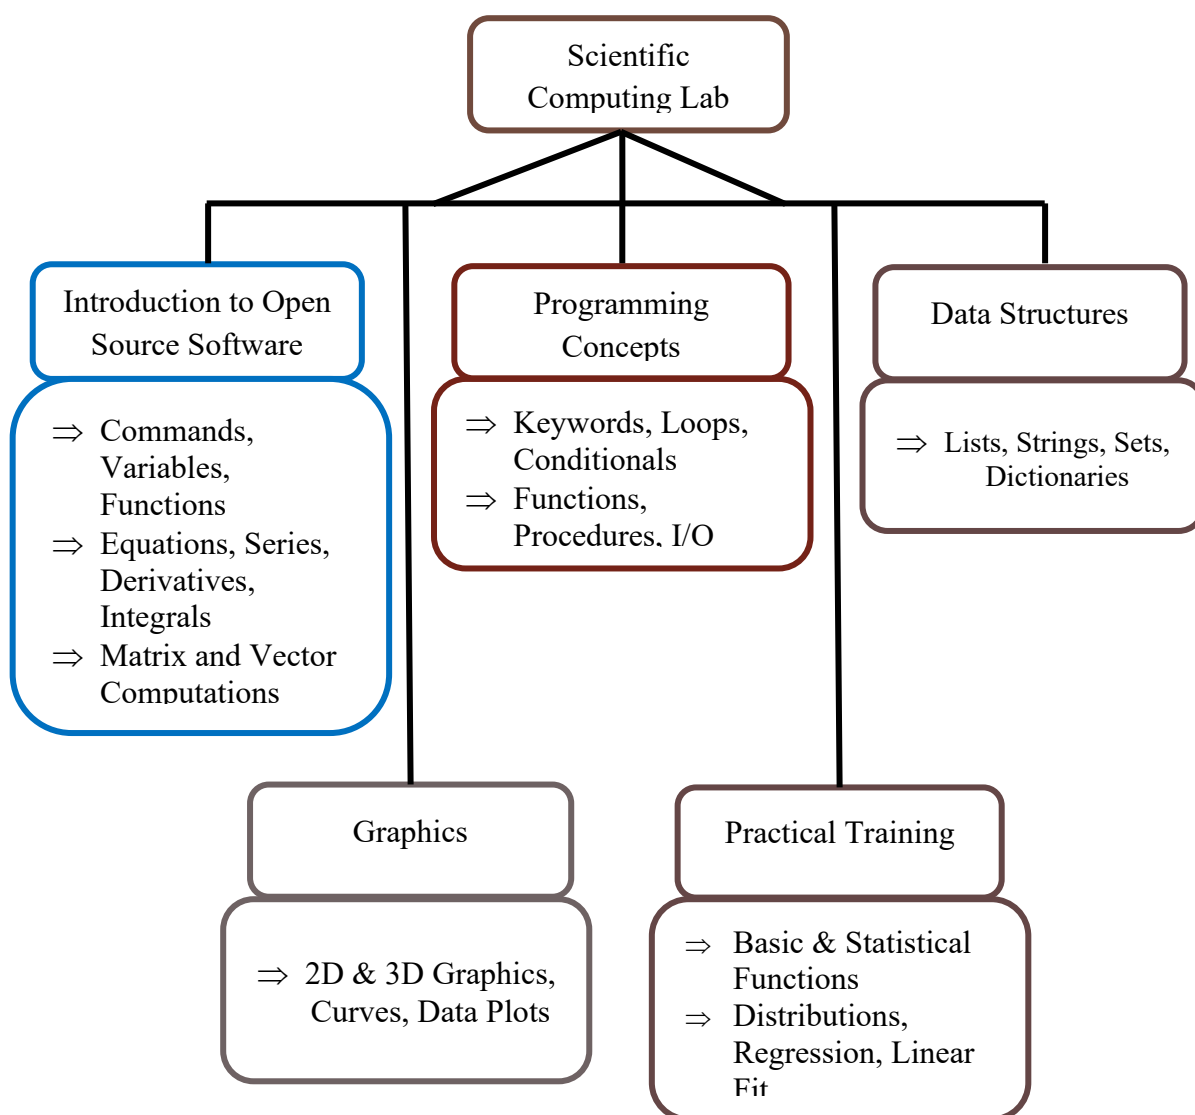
Scientific Computing Lab

Introduction to Open Source Software

⇒ Commands, Variables, Functions
⇒ Equations, Series, Derivatives, Integrals
⇒ Matrix and Vector Computations

Programming Concepts

⇒ Keywords, Loops, Conditionals
⇒ Functions, Procedures, I/O

Data Structures

⇒ Lists, Strings, Sets, Dictionaries

Graphics

⇒ 2D & 3D Graphics, Curves, Data Plots

Practical Training

⇒ Basic & Statistical Functions
⇒ Distributions, Regression, Linear Fit